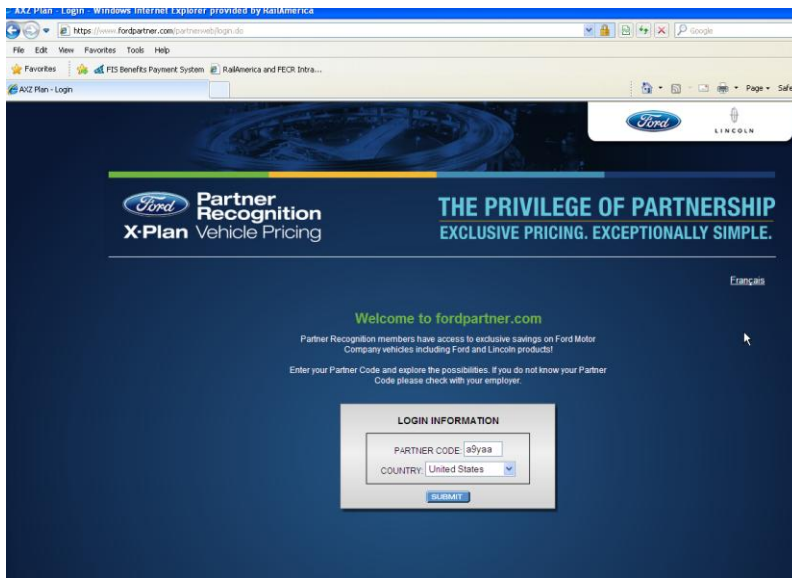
AXZ Plan - Login - Windows Internet Explorer provided by RailAmerica

https://www.fordpartner.com/partnerweb/login.do

Google

File Edit View Favorites Tools Help

Favorites FIS Benefits Payment System RailAmerica and FECR Intra...

AXZ Plan - Login

Page Safe

Ford LINCOLN

Ford Partner Recognition X-Plan Vehicle Pricing

THE PRIVILEGE OF PARTNERSHIP
EXCLUSIVE PRICING. EXCEPTIONALLY SIMPLE.

Français

Welcome to fordpartner.com

Partner Recognition members have access to exclusive savings on Ford Motor Company vehicles including Ford and Lincoln products!

Enter your Partner Code and explore the possibilities. If you do not know your Partner Code please check with your employer.

LOGIN INFORMATION

PARTNER CODE: a9yaa

COUNTRY: United States

SUBMIT